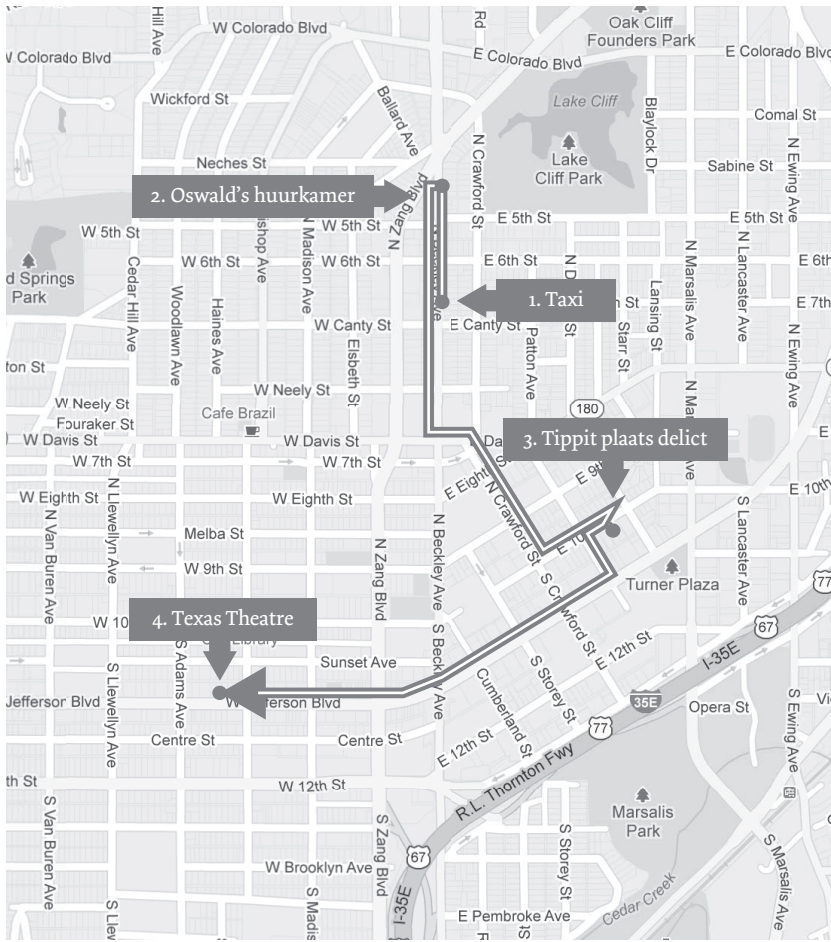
2. Oswald's huurkamer

1. Taxi

3. Tippit plaats delict

4. Texas Theatre

Hill Ave
W Colorado Blvd
W Colorado Blvd
Rd
Oak Cliff Founders Park
E Colorado Blvd
Wickford St
Ballard Ave
Lake Cliff
Comal St
Neches St
N Zang Blvd
N Crawford St
Lake Cliff Park
Blaylock Dr
Sabine St
N Ewing Ave
W 5th St
W 5th St
E 5th St
E 5th St
shop Ave
N Madison Ave
E 6th St
N D
N Marsalis Ave
N Lancaster Ave
E 6th
d Springs Park
Cedar Hill Ave
W 6th St
W 6th St
Woodlawn Ave
Haines Ave
Lansing St
Ave
Star St
E 7th
W Canty St
E Canty St
Patton Ave
ton St
Elsbeth St
W Neely St
N Ewing Ave
W Neely St
180
Fouraker St
Cafe Brazil
N Ma
W Davis St
W Davis St
Da
W 7th St
W 7th St
E Eight
N Crawford St
E 9t
W Eighth St
W Eighth St
E 10
S Lancaster Ave
E 10th
N Llewellyn Ave
N Van Buren Ave
Melba St
N Beckley Ave
N Zang Blvd
S Crawford St
Turner Plaza
W 9th St
77
W 10
Library
67
S Adams Ave
Sunset Ave
S Beckley Ave
E 12th St
S Storey St
I-35E
Jefferson Blvd
S Llewellyn Ave
W Jefferson Blvd
Cumberland St
35E
Opera St
Centre St
Centre St
E 12th St
77
S Ewing Ave
th St
W 12th St
R.L. Thornton Fwy
Marsalis Park
S Van Buren Ave
S Zang Blvd
S Storey St
S Marsalis Ave
W Brooklyn Ave
67
S Madis
I-35E
S L
E Pembroke Ave
Cedar Creek